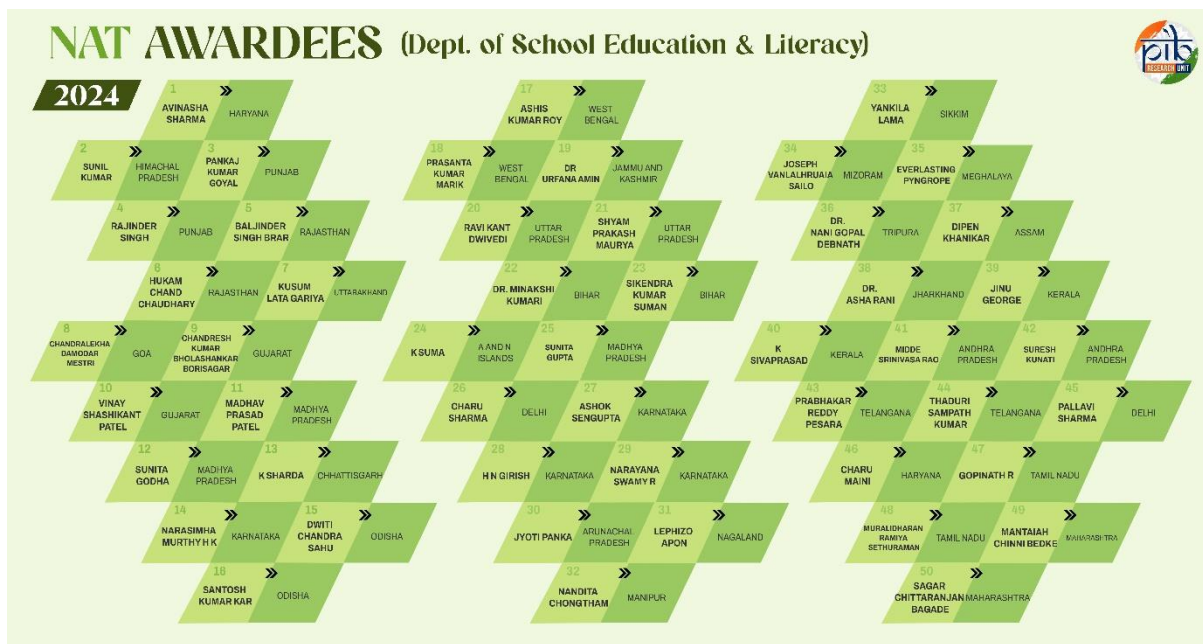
NAT AWARDEES (Dept. of School Education & Literacy)

pib RESEARCH UNIT

2024

1 AVINASHA SHARMA HARYANA

2 SUNIL KUMAR HIMACHAL PRADESH

3 PANKAJ KUMAR GOYAL PUNJAB

4 RAJINDER SINGH PUNJAB

5 BALJINDER SINGH BRAR RAJASTHAN

6 HUKAM CHAND CHAUDHARY RAJASTHAN

7 KUSUM LATA GARIYA UTTARAKHAND

8 CHANDRALEKHA DAMODAR MESTRI GOA

9 CHANDRESH KUMAR BHOLASHANKAR BORISAGAR GUJARAT

10 VINAY SHASHIKANT PATEL GUJARAT

11 MADHAV PRASAD PATEL MADHYA PRADESH

12 SUNITA GODHA MADHYA PRADESH

13 K SHARDA CHHATTISGARH

14 NARASIMHA MURTHY H K KARNATAKA

15 DWITI CHANDRA SAHU ODISHA

16 SANTOSH KUMAR KAR ODISHA

17 ASHIS KUMAR ROY WEST BENGAL

18 PRASANTA KUMAR MARIK WEST BENGAL

19 DR URFANA AMIN JAMMU AND KASHMIR

20 RAVI KANT DWIVEDI UTTAR PRADESH

21 SHYAM PRAKASH MAURYA UTTAR PRADESH

22 DR. MINAKSHI KUMARI BIHAR

23 SIKENDRA KUMAR SUMAN BIHAR

24 K SUMA A AND N ISLANDS

25 SUNITA GUPTA MADHYA PRADESH

26 CHARU SHARMA DELHI

27 ASHOK SENGUPTA KARNATAKA

28 H N GIRISH KARNATAKA

29 NARAYANA SWAMY R KARNATAKA

30 JYOTI PANKA ARUNACHAL PRADESH

31 LEPHIZO APON NAGALAND

32 NANDITA CHONGTHAM MANIPUR

33 YANKILA LAMA SIKKIM

34 JOSEPH VANLALHRUAIA SAILO MIZORAM

35 EVERLASTING PYNGROPE MEGHALAYA

36 DR. NANI GOPAL DEBNATH TRIPURA

37 DIPEN KHANIKAR ASSAM

38 DR. ASHA RANI JHARKHAND

39 JINU GEORGE KERALA

40 K SIVAPRASAD KERALA

41 MIDDE SRINIVASA RAO ANDHRA PRADESH

42 SURESH KUNATI ANDHRA PRADESH

43 PRABHAKAR REDDY PESARA TELANGANA

44 THADURI SAMPATH KUMAR TELANGANA

45 PALLAVI SHARMA DELHI

46 CHARU MAINI HARYANA

47 GOPINATH R TAMIL NADU

48 MURALIDHARAN RAMIYA SETHURAMAN TAMIL NADU

49 MANTAIAH CHINNI BEDKE MAHARASHTRA

50 SAGAR CHITTARANJAN BAGADE MAHARASHTRA